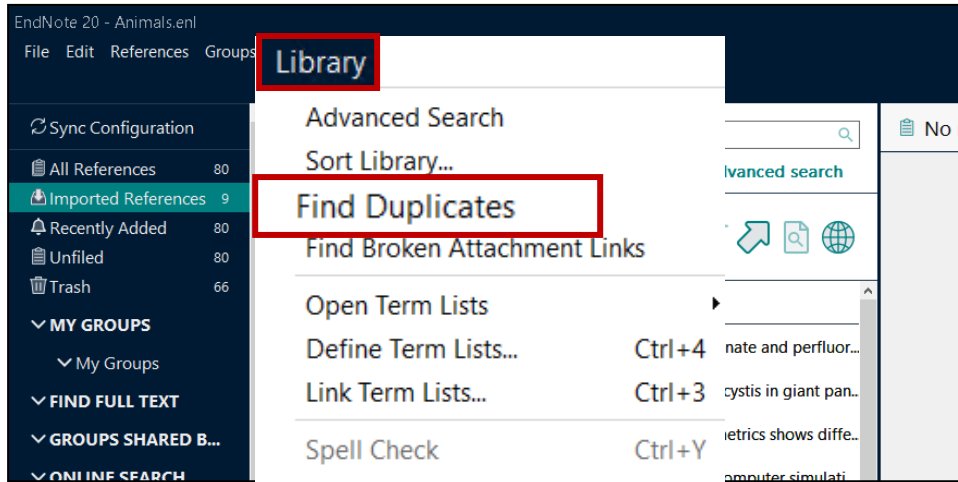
EndNote 20 - Animals.enl

File Edit References Groups

Library

Sync Configuration

All References 80

Imported References 9

Recently Added 80

Unfiled 80

Trash 66

MY GROUPS

My Groups

FIND FULL TEXT

GROUPS SHARED B...

ONLINE SEARCH

Advanced Search

Sort Library...

Find Duplicates

Find Broken Attachment Links

Open Term Lists

Define Term Lists... Ctrl+4

Link Term Lists... Ctrl+3

Spell Check Ctrl+Y

dvanced search

nate and perfluor...

cystis in giant pan...

etrics shows diffe...

omputer simulati

No